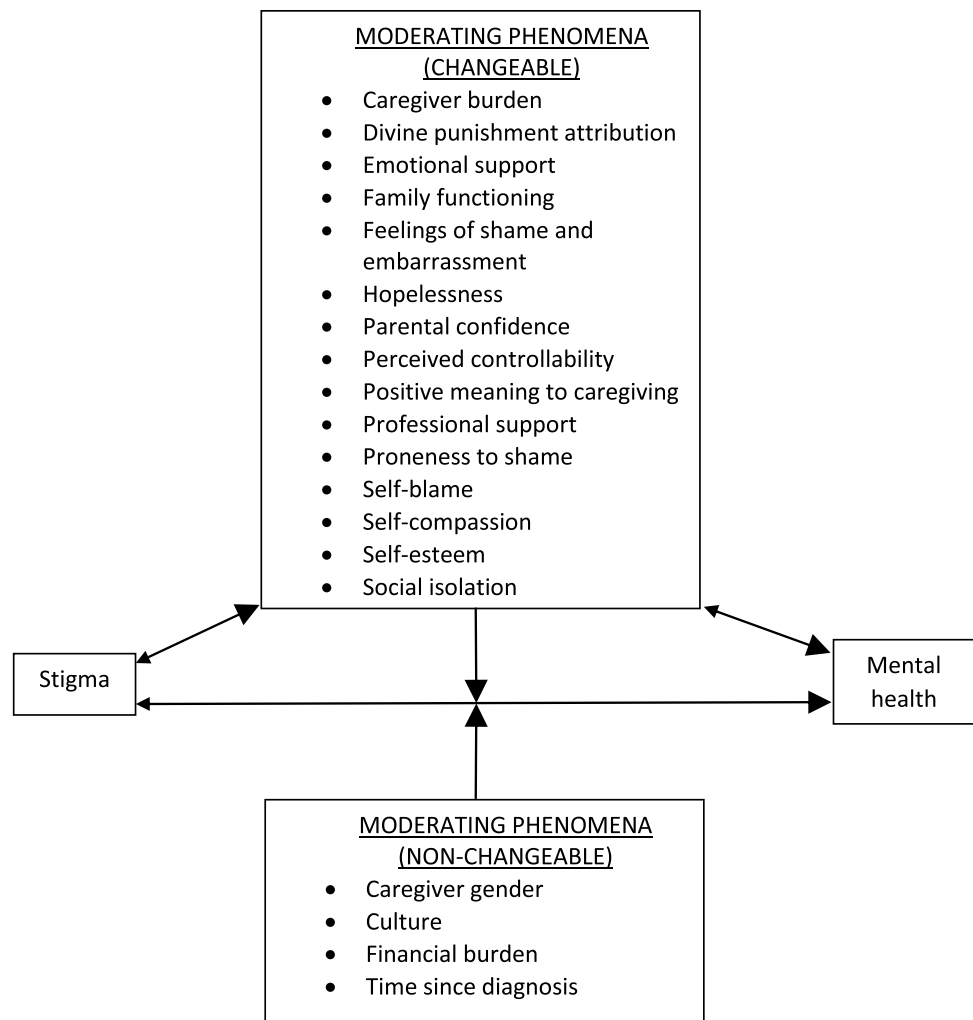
MODERATING PHENOMENA (CHANGEABLE)

- Caregiver burden
- Divine punishment attribution
- Emotional support
- Family functioning
- Feelings of shame and embarrassment
- Hopelessness
- Parental confidence
- Perceived controllability
- Positive meaning to caregiving
- Professional support
- Proneness to shame
- Self-blame
- Self-compassion
- Self-esteem
- Social isolation

Stigma

Mental health

MODERATING PHENOMENA (NON-CHANGEABLE)

- Caregiver gender
- Culture
- Financial burden
- Time since diagnosis